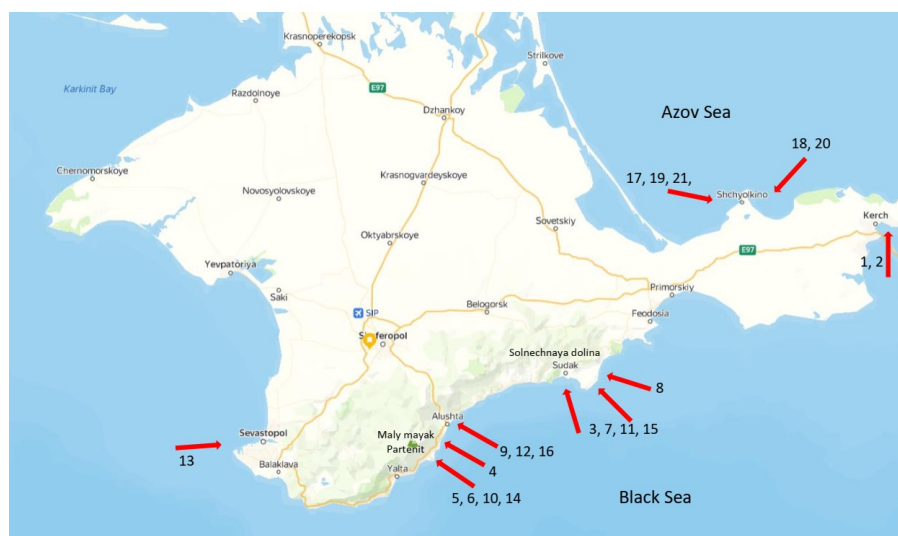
Krasnoperekopsk

Strilkove

Karkinit Bay

Razdolnoye

E97

Dzhankoy

Azov Sea

18, 20

Chernomorskoye

Krasnogvardeyskoye

17, 19, 21,

Shchyolkino

Novosyolovskoye

Kerch

Sovetskiy

Oktyabrskoye

E97

1, 2

Yevpatoriya

Primorskiy

Saki

SIP

Belogorsk

Feodosia

Simferopol

Solnechnaya dolina

Sudak

8

Alushta

3, 7, 11, 15

Sevastopol

Maly mayak

9, 12, 16

13

Partenit

4

Balaklava

Yalta

5, 6, 10, 14

Black Sea